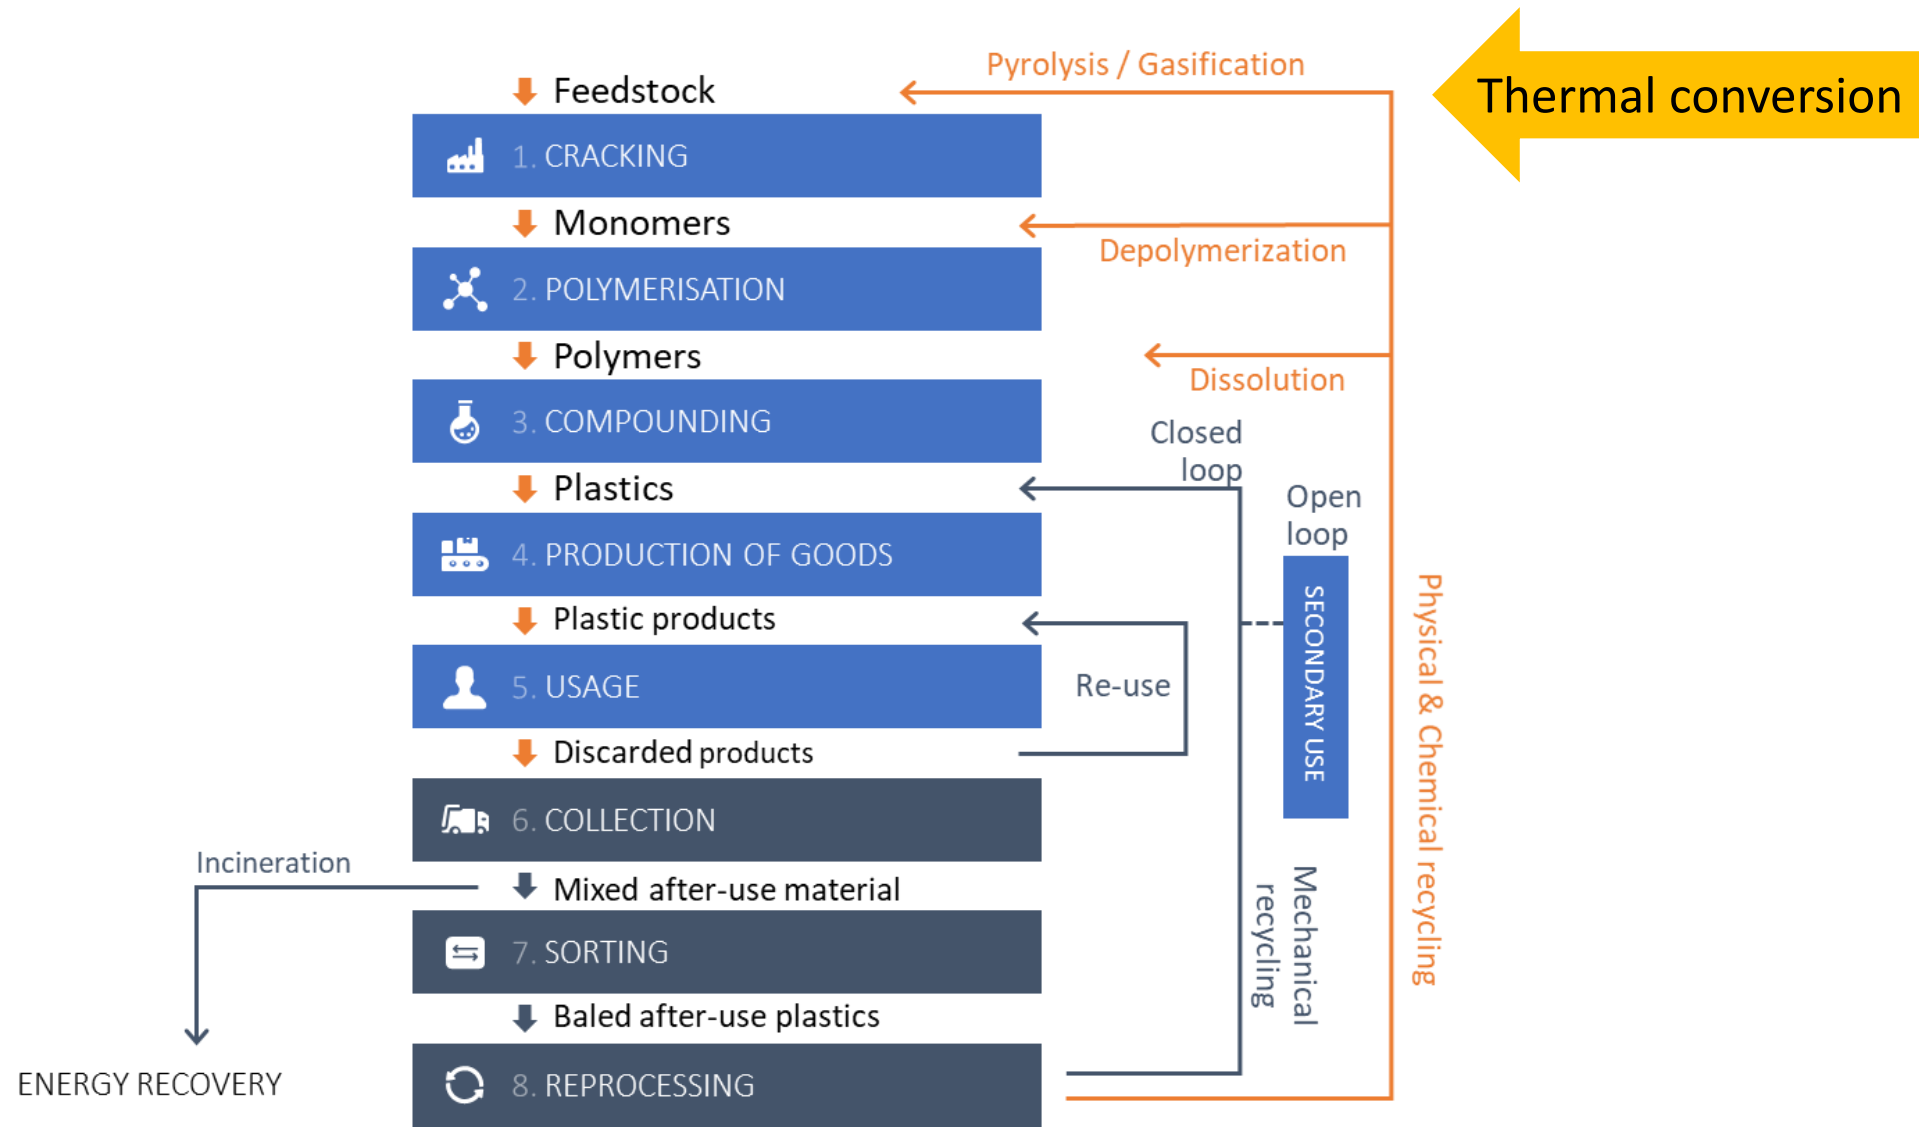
Thermal conversion

Pyrolysis / Gasification

Feedstock

1. CRACKING

Monomers

Depolymerization

2. POLYMERISATION

Polymers

Dissolution

3. COMPOUNDING

Closed loop

Plastics

Open loop

4. PRODUCTION OF GOODS

SECONDARY USE

Physical & Chemical recycling

Plastic products

5. USAGE

Re-use

Discarded products

6. COLLECTION

Incineration

Mixed after-use material

7. SORTING

Mechanical recycling

Baled after-use plastics

ENERGY RECOVERY

8. REPROCESSING